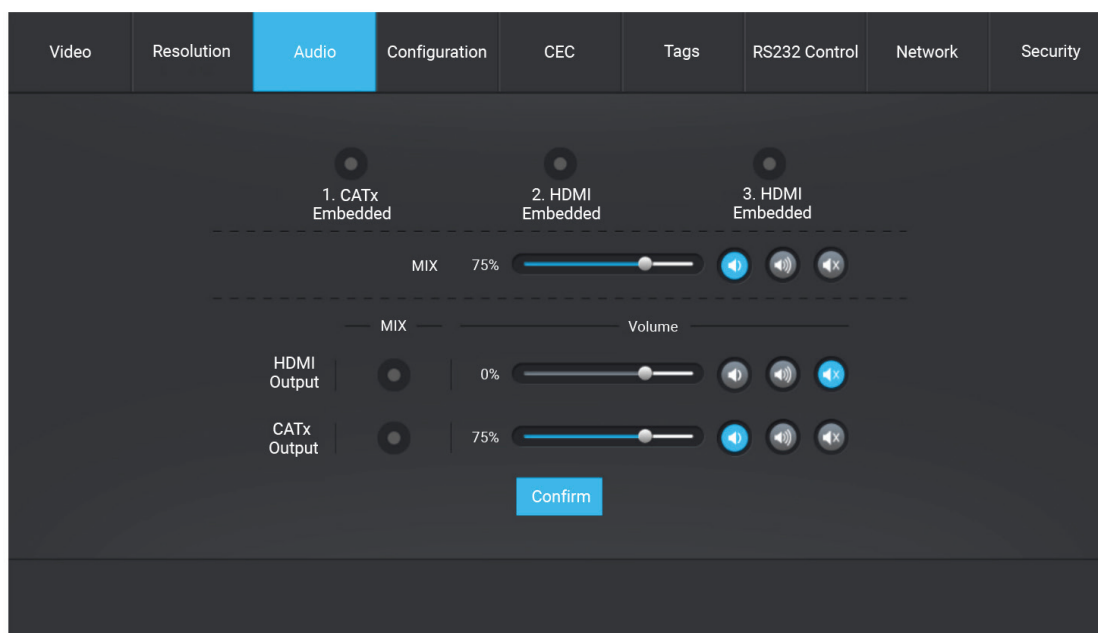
Video | Resolution | Audio | Configuration | CEC | Tags | RS232 Control | Network | Security

1. CATx Embedded

2. HDMI Embedded

3. HDMI Embedded

MIX 75%

MIX

Volume

HDMI Output 0%

CATx Output 75%

Confirm